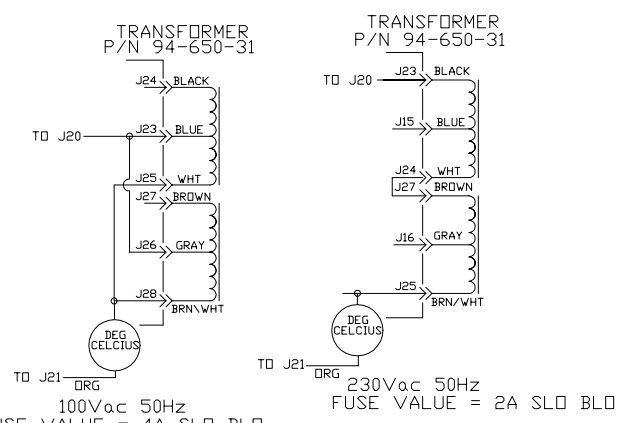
TRANSFORMER
P/N 94-650-31

J24 BLACK
TO J20
J23 BLUE
J25 WHT
J27 BROWN
J26 GRAY
J28 BRN\WHT
DEG CELCIUS
TO J21
ORG
100Vac 50Hz
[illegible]USE VALUE = 4A SLO BLO

TRANSFORMER
P/N 94-650-31

TO J20
J23 BLACK
J15 BLUE
J24 WHT
J27 BROWN
J16 GRAY
J25 BRN/WHT
DEG CELCIUS
TO J21
ORG
230Vac 50Hz
FUSE VALUE = 2A SLO BLO